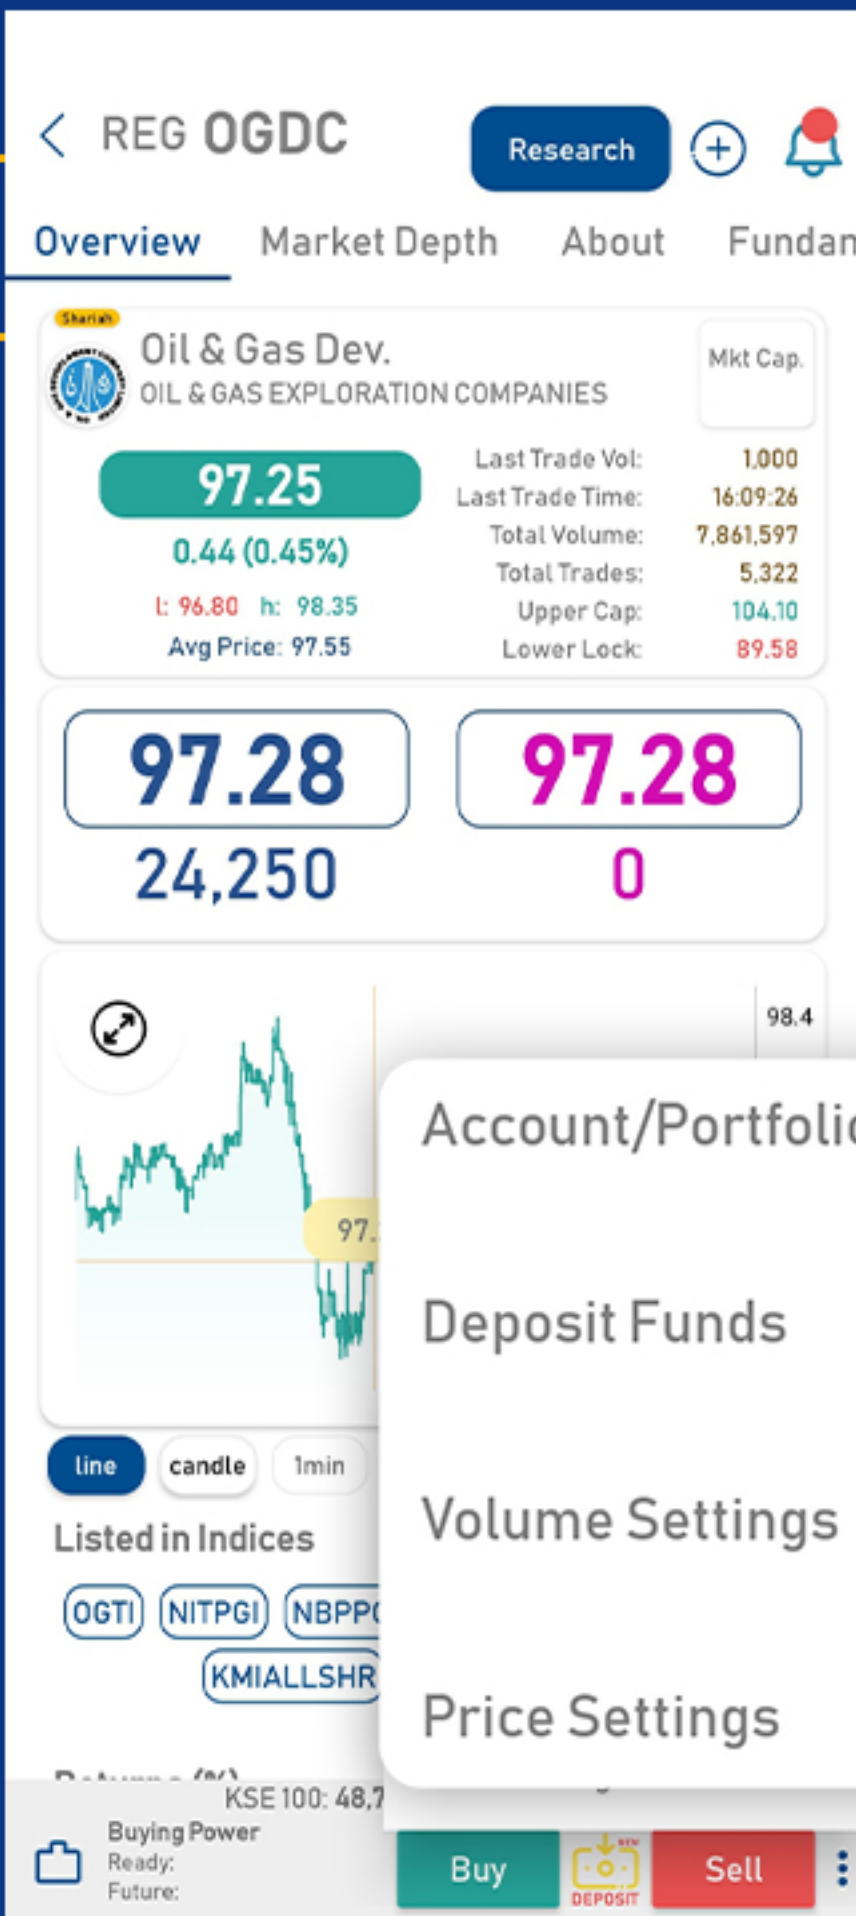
REG OGDC

Research

Overview Market Depth About Fundan

Shariah

Oil & Gas Dev.
OIL & GAS EXPLORATION COMPANIES

Mkt Cap.

97.25

0.44 (0.45%)

l: 96.80 h: 98.35

Avg Price: 97.55

| Last Trade Vol: | 1,000 |
|---|---|
| Last Trade Time: | 16:09:26 |
| Total Volume: | 7,861,597 |
| Total Trades: | 5,322 |
| Upper Cap: | 104.10 |
| Lower Lock: | 89.58 |

97.28
24,250

97.28
0

98.4

97.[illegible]

Account/Portfoli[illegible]

Deposit Funds

Volume Settings

Price Settings

line candle 1min

Listed in Indices

OGTI NITPGI NBPP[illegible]
KMIALLSHR

KSE 100: 48,7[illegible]

Buying Power
Ready:
Future:

Buy

NEW
DEPOSIT

Sell